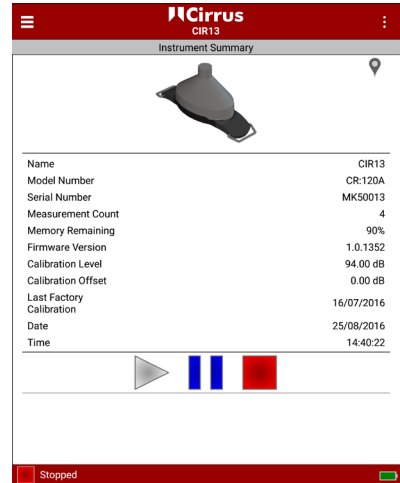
Cirrus
CIR13
Instrument Summary

| | |
|---|---|
| Name | CIR13 |
| Model Number | CR:120A |
| Serial Number | MK50013 |
| Measurement Count | 4 |
| Memory Remaining | 90% |
| Firmware Version | 1.0.1352 |
| Calibration Level | 94.00 dB |
| Calibration Offset | 0.00 dB |
| Last Factory Calibration | 16/07/2016 |
| Date | 25/08/2016 |
| Time | 14:40:22 |

Stopped